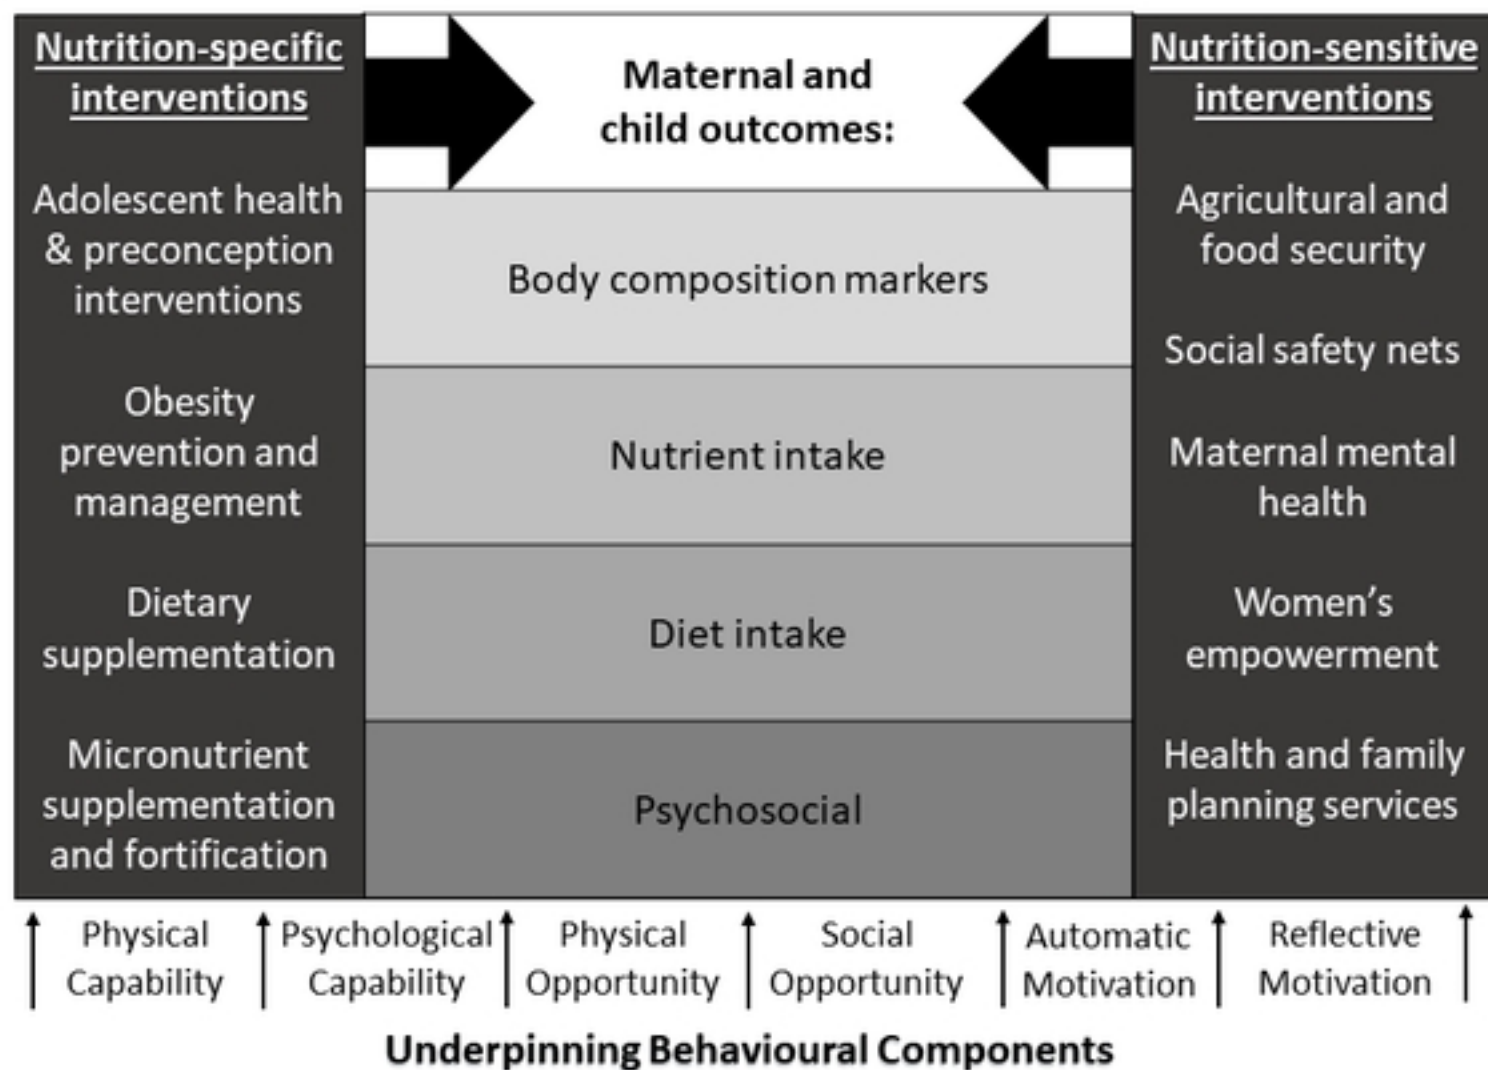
Nutrition-specific interventions

Adolescent health & preconception interventions

Obesity prevention and management

Dietary supplementation

Micronutrient supplementation and fortification

Maternal and child outcomes:

Body composition markers

Nutrient intake

Diet intake

Psychosocial

Nutrition-sensitive interventions

Agricultural and food security

Social safety nets

Maternal mental health

Women's empowerment

Health and family planning services

Physical Capability

Psychological Capability

Physical Opportunity

Social Opportunity

Automatic Motivation

Reflective Motivation

Underpinning Behavioural Components